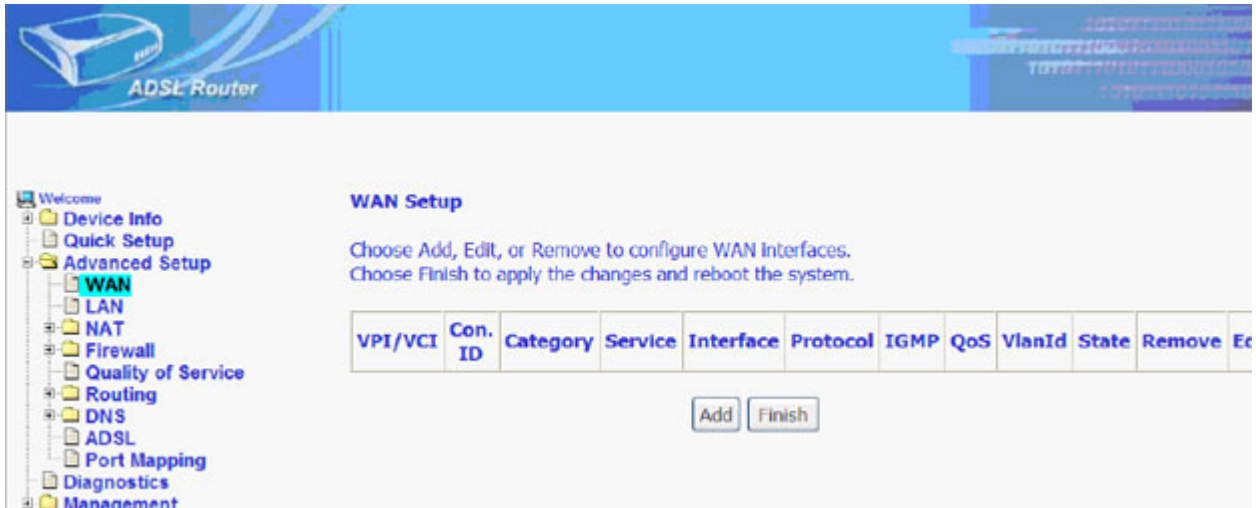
ADSL Router

Welcome
Device Info
Quick Setup
Advanced Setup
WAN
LAN
NAT
Firewall
Quality of Service
Routing
DNS
ADSL
Port Mapping
Diagnostics
Management

WAN Setup

Choose Add, Edit, or Remove to configure WAN interfaces.
Choose Finish to apply the changes and reboot the system.

| VPI/VCI | Con. ID | Category | Service | Interface | Protocol | IGMP | QoS | VlanId | State | Remove | Ed |
|---|---|---|---|---|---|---|---|---|---|---|---|

Add Finish